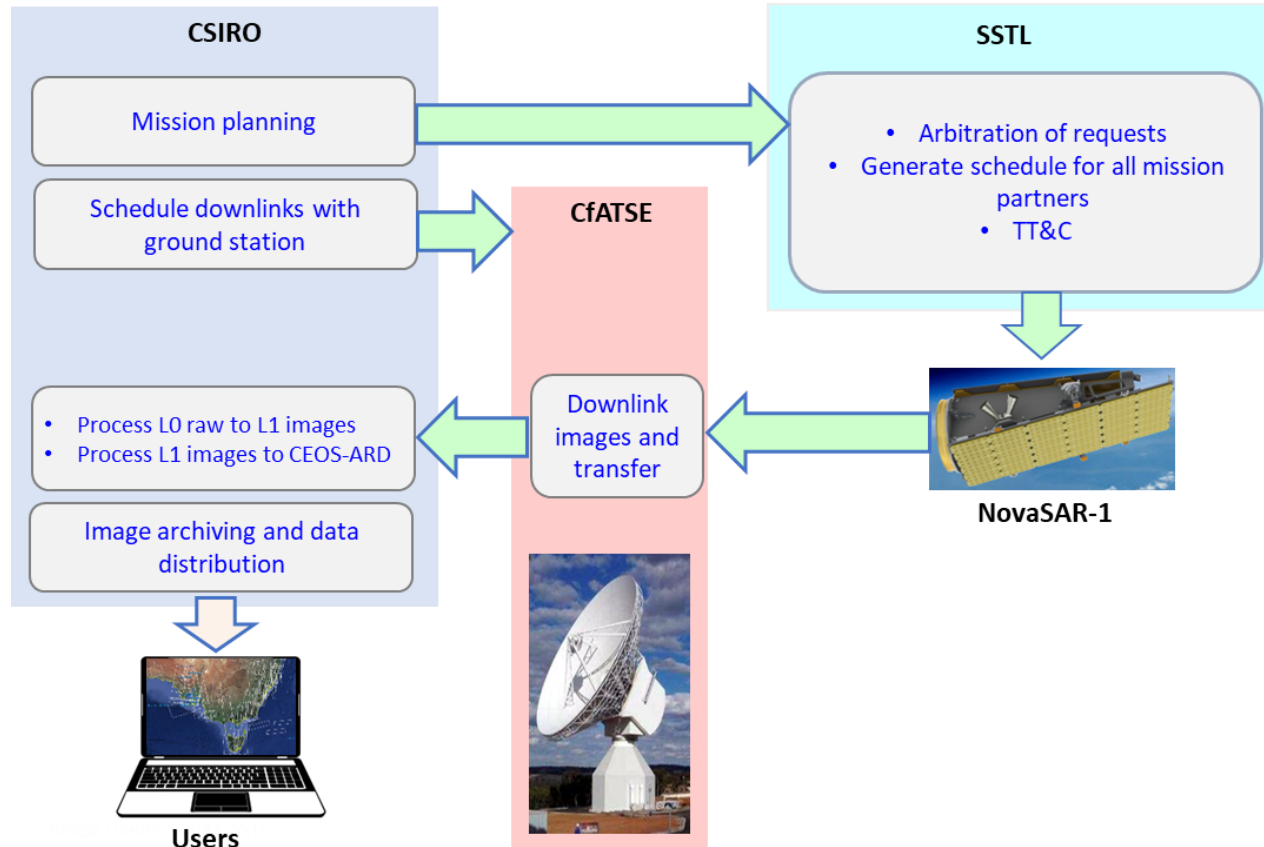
CSIRO

Mission planning

Schedule downlinks with ground station

SSTL

- Arbitration of requests
- Generate schedule for all mission partners
- TT&C

CfATSE

Downlink images and transfer

- Process L0 raw to L1 images
- Process L1 images to CEOS-ARD

Image archiving and data distribution

NovaSAR-1

Users